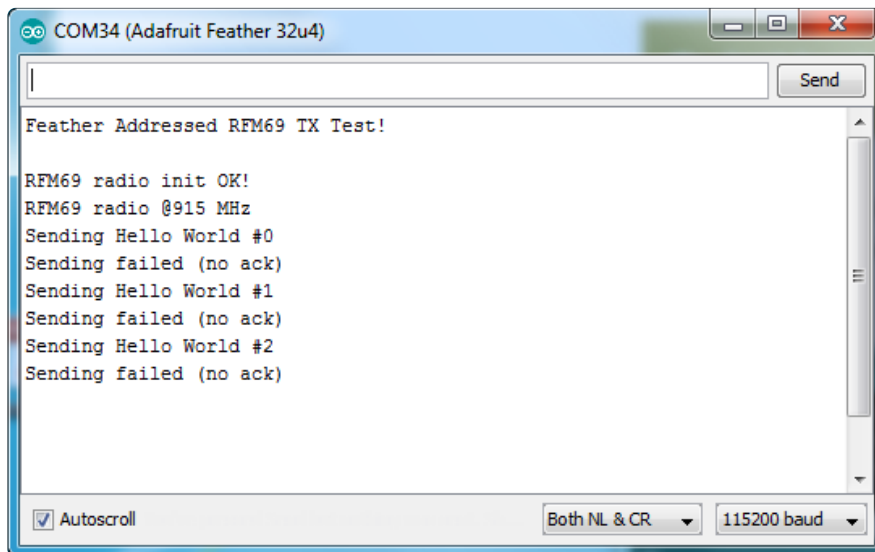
COM34 (Adafruit Feather 32u4)

Send

Feather Addressed RFM69 TX Test!

RFM69 radio init OK!
RFM69 radio @915 MHz
Sending Hello World #0
Sending failed (no ack)
Sending Hello World #1
Sending failed (no ack)
Sending Hello World #2
Sending failed (no ack)

Autoscroll

Both NL & CR

115200 baud